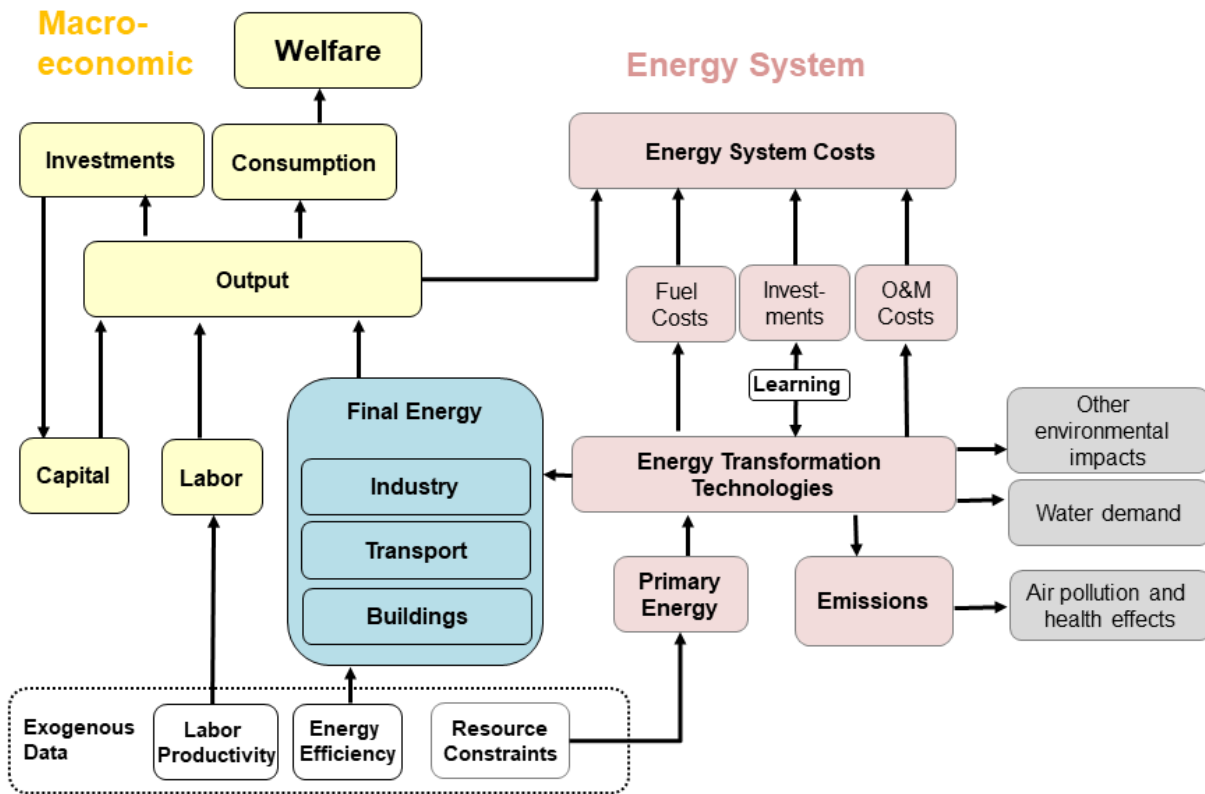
Macro-economic

Welfare

Energy System

Investments

Consumption

Energy System Costs

Output

Fuel Costs

Invest-ments

O&M Costs

Learning

Final Energy

Industry

Transport

Buildings

Capital

Labor

Energy Transformation Technologies

Other environmental impacts

Water demand

Primary Energy

Emissions

Air pollution and health effects

Exogenous Data

Labor Productivity

Energy Efficiency

Resource Constraints